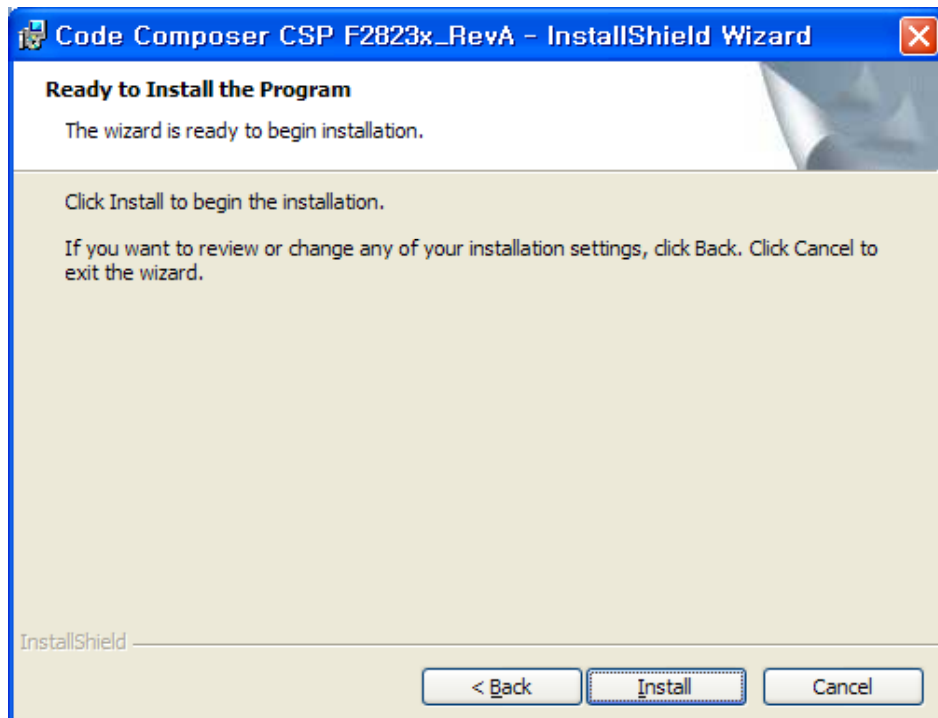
Code Composer CSP F2823x_RevA - InstallShield Wizard

Ready to Install the Program

The wizard is ready to begin installation.

Click Install to begin the installation.

If you want to review or change any of your installation settings, click Back. Click Cancel to exit the wizard.

InstallShield

< Back

Install

Cancel